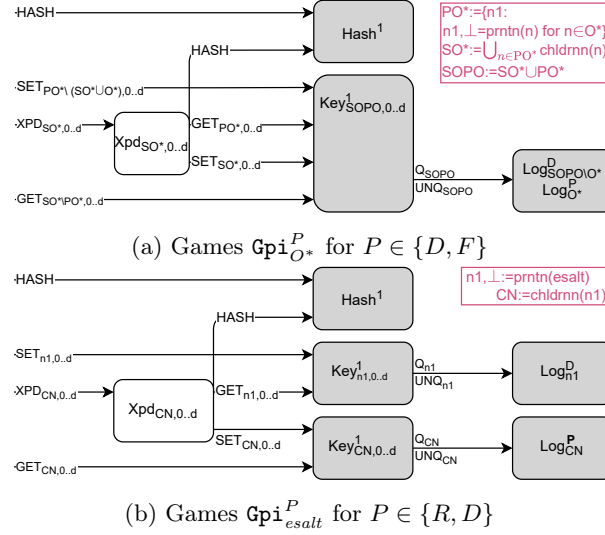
HASH

Hash$^1$

PO*:={n1: n1,⊥=prntn(n) for n∈O*}
SO*:=$\bigcup_{n\in PO^*}$ chldrnn(n)
SOPO:=SO*∪PO*

HASH

SET$_{PO^*\setminus(SO^*\cup O^*),0..d}$

XPD$_{SO^*,0..d}$

Xpd$_{SO^*,0..d}$

GET$_{PO^*,0..d}$

SET$_{SO^*,0..d}$

Key$^1_{SOPO,0..d}$

Q$_{SOPO}$

UNQ$_{SOPO}$

Log$^D_{SOPO\setminus O^*}$
Log$^P_{O^*}$

GET$_{SO^*\setminus PO^*,0..d}$

(a) Games $\mathtt{Gpi}^P_{O^*}$ for $P \in \{D, F\}$

HASH

Hash$^1$

n1,⊥:=prntn(esalt)
CN:=chldrnn(n1)

HASH

SET$_{n1,0..d}$

Key$^1_{n1,0..d}$

Q$_{n1}$

UNQ$_{n1}$

Log$^D_{n1}$

XPD$_{CN,0..d}$

Xpd$_{CN,0..d}$

GET$_{n1,0..d}$

SET$_{CN,0..d}$

Key$^1_{CN,0..d}$

Q$_{CN}$

UNQ$_{CN}$

Log$^P_{CN}$

GET$_{CN,0..d}$

(b) Games $\mathtt{Gpi}^P_{esalt}$ for $P \in \{R, D\}$